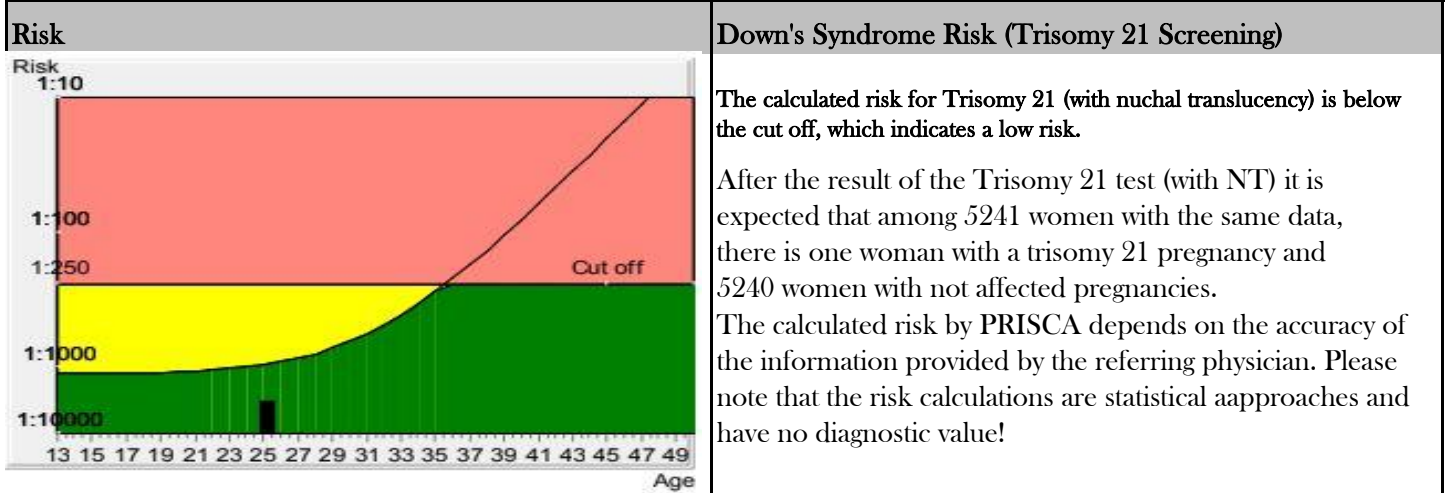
Risk

Risk
1:10
1:100
1:250
Cut off
1:1000
1:10000
13 15 17 19 21 23 25 27 29 31 33 35 37 39 41 43 45 47 49
Age

Down's Syndrome Risk (Trisomy 21 Screening)

The calculated risk for Trisomy 21 (with nuchal translucency) is below the cut off, which indicates a low risk.

After the result of the Trisomy 21 test (with NT) it is expected that among 5241 women with the same data, there is one woman with a trisomy 21 pregnancy and 5240 women with not affected pregnancies.
The calculated risk by PRISCA depends on the accuracy of the information provided by the referring physician. Please note that the risk calculations are statistical aapproaches and have no diagnostic value!